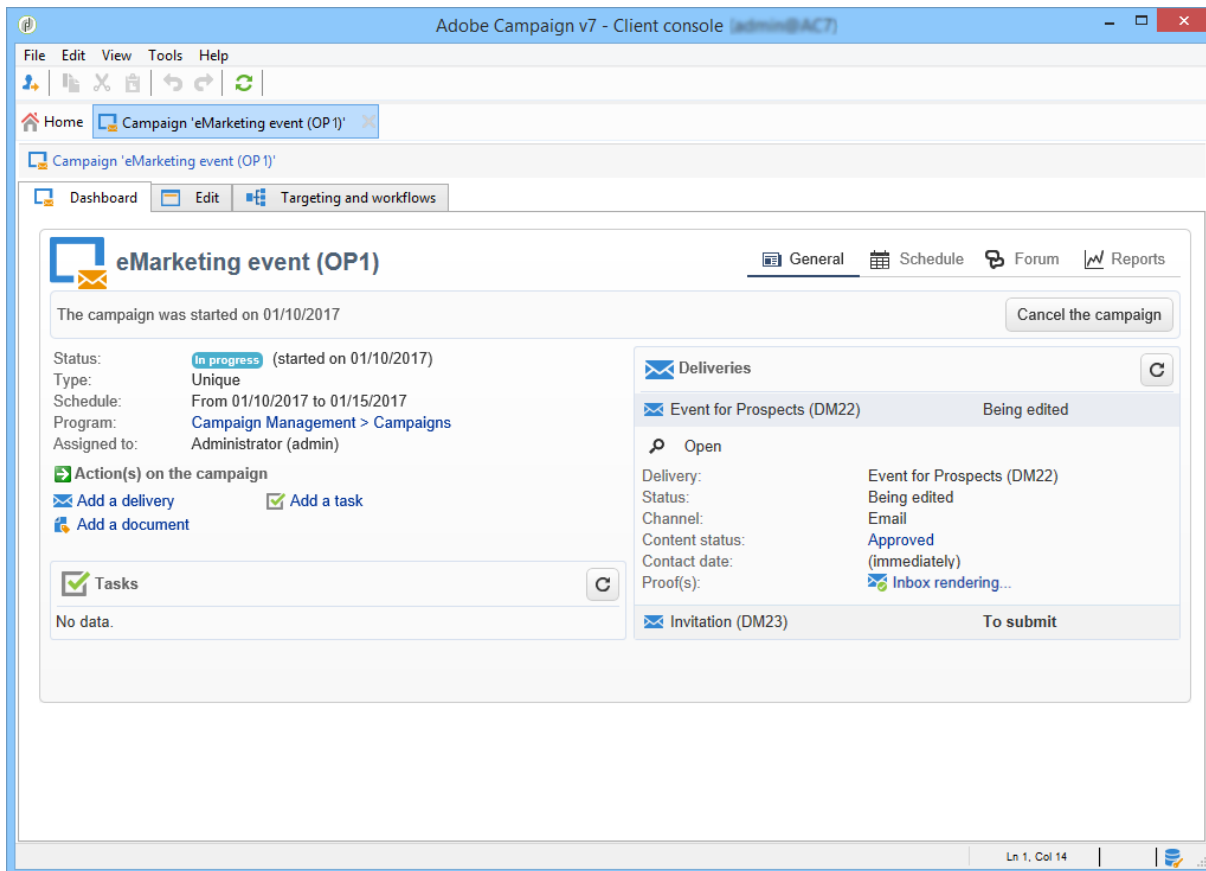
Adobe Campaign v7 - Client console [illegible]

File Edit View Tools Help

Home Campaign 'eMarketing event (OP 1)'

Campaign 'eMarketing event (OP 1)'

Dashboard Edit Targeting and workflows

eMarketing event (OP1)

General Schedule Forum Reports

The campaign was started on 01/10/2017

Cancel the campaign

Status: In progress (started on 01/10/2017)
Type: Unique
Schedule: From 01/10/2017 to 01/15/2017
Program: Campaign Management > Campaigns
Assigned to: Administrator (admin)

Action(s) on the campaign

Add a delivery
Add a task
Add a document

Tasks

No data.

Deliveries

Event for Prospects (DM22) Being edited

Open

Delivery: Event for Prospects (DM22)
Status: Being edited
Channel: Email
Content status: Approved
Contact date: (immediately)
Proof(s): Inbox rendering...

Invitation (DM23) To submit

Ln 1, Col 14